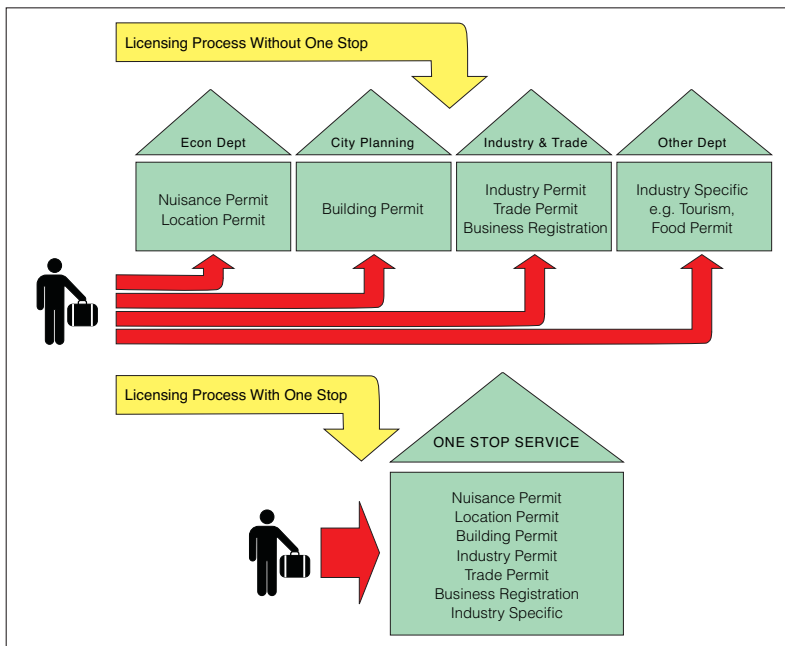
Licensing Process Without One Stop

Econ Dept

Nuisance Permit
Location Permit

City Planning

Building Permit

Industry & Trade

Industry Permit
Trade Permit
Business Registration

Other Dept

Industry Specific
e.g. Tourism,
Food Permit

Licensing Process With One Stop

ONE STOP SERVICE

Nuisance Permit
Location Permit
Building Permit
Industry Permit
Trade Permit
Business Registration
Industry Specific